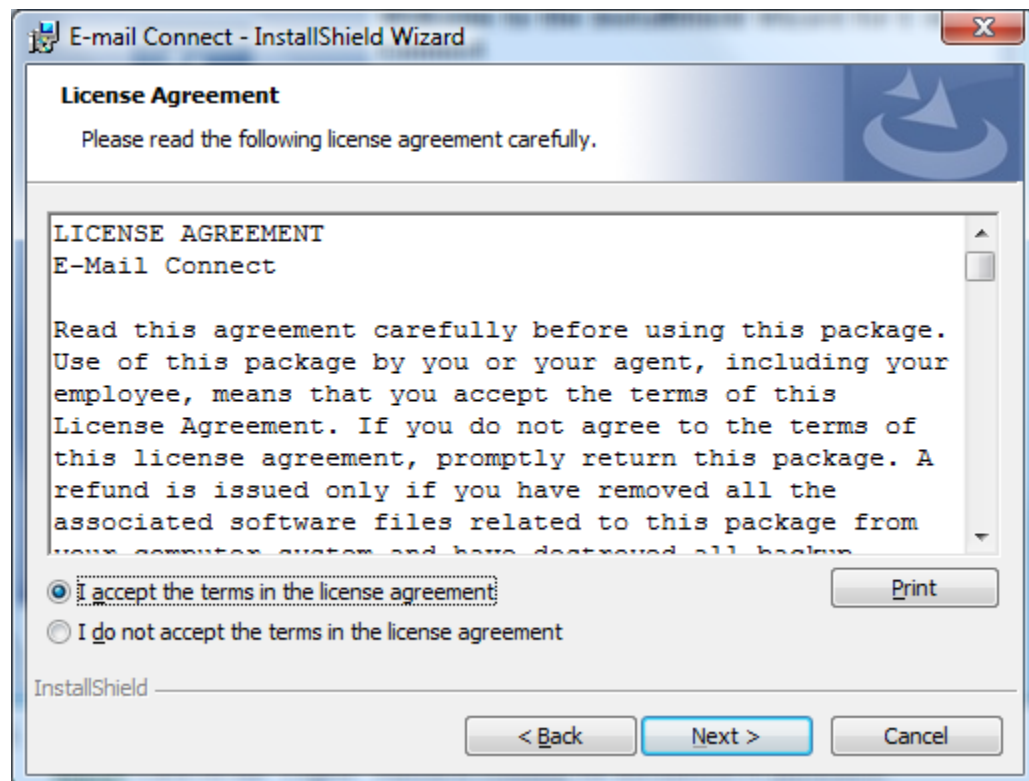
E-mail Connect - InstallShield Wizard

License Agreement

Please read the following license agreement carefully.

LICENSE AGREEMENT
E-Mail Connect

Read this agreement carefully before using this package. Use of this package by you or your agent, including your employee, means that you accept the terms of this License Agreement. If you do not agree to the terms of this license agreement, promptly return this package. A refund is issued only if you have removed all the associated software files related to this package from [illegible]

I accept the terms in the license agreement

Print

I do not accept the terms in the license agreement

InstallShield

< Back

Next >

Cancel